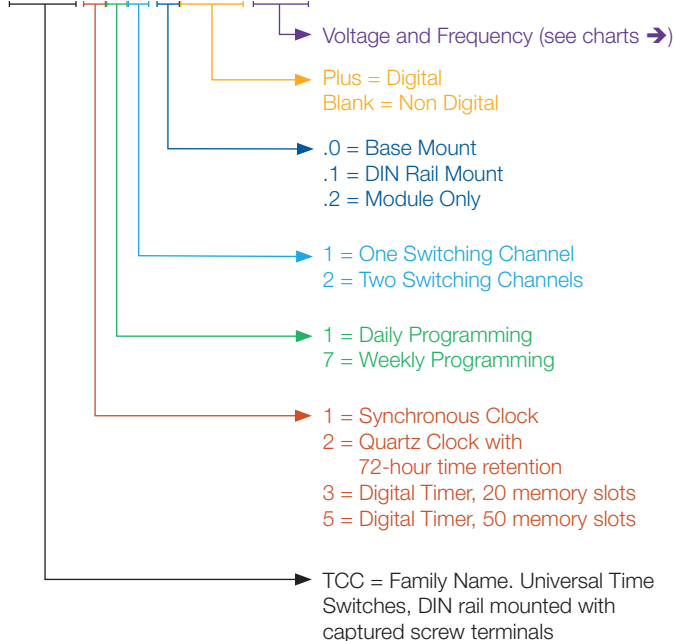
Voltage and Frequency (see charts ➔)

Plus = Digital
Blank = Non Digital

.0 = Base Mount
.1 = DIN Rail Mount
.2 = Module Only

1 = One Switching Channel
2 = Two Switching Channels

1 = Daily Programming
7 = Weekly Programming

1 = Synchronous Clock
2 = Quartz Clock with 72-hour time retention
3 = Digital Timer, 20 memory slots
5 = Digital Timer, 50 memory slots

TCC = Family Name. Universal Time Switches, DIN rail mounted with captured screw terminals